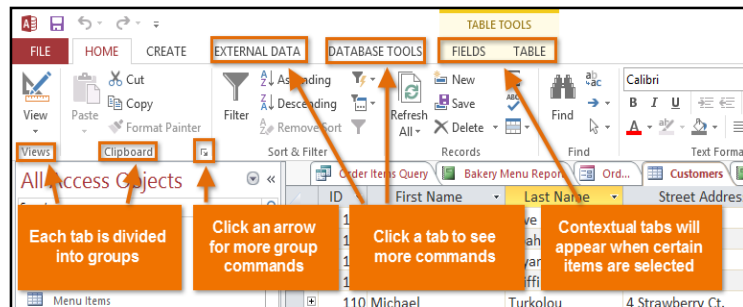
TABLE TOOLS

FILE HOME CREATE EXTERNAL DATA DATABASE TOOLS FIELDS TABLE

View
Views

Paste
Cut
Copy
Format Painter
Clipboard

Filter
Ascending
Descending
Remove Sort
Sort & Filter

Refresh All
New
Save
Delete
Records

Find
Find

Calibri
B I U
A
Text Forma

All Access Objects

Order Items Query
Bakery Menu Report
Ord...
Customers

ID
First Name
Last Name
Street Addres

Menu Items

110 Michael
Turkolou
4 Strawberry Ct.

Each tab is divided into groups

Click an arrow for more group commands

Click a tab to see more commands

Contextual tabs will appear when certain items are selected